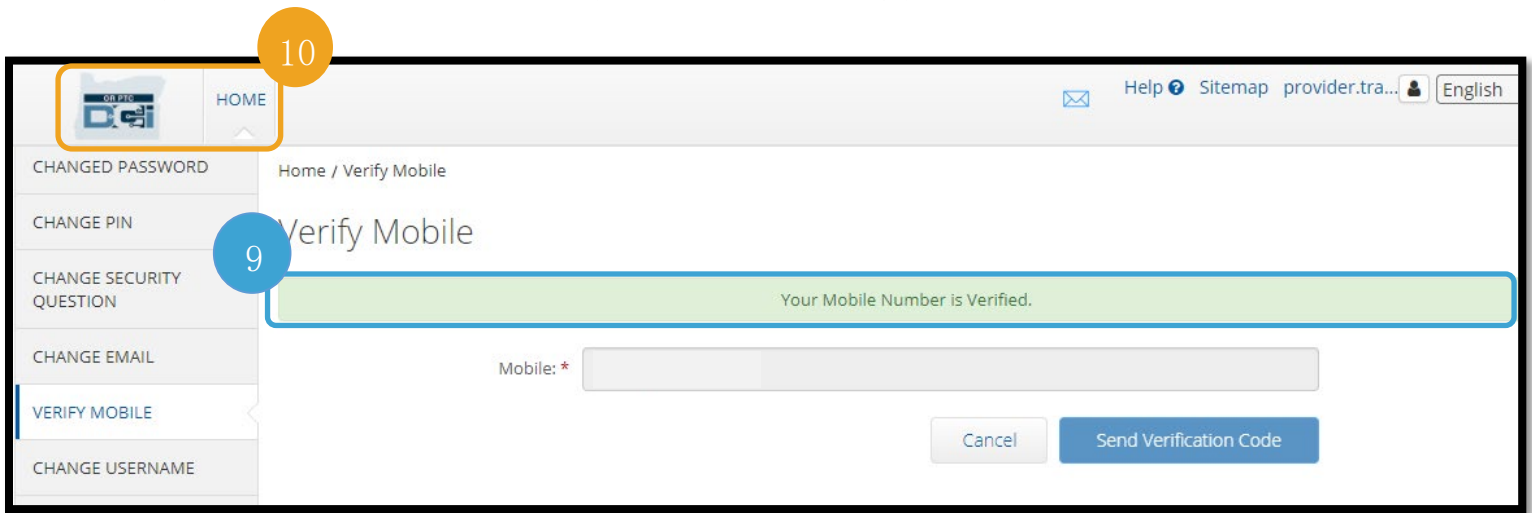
10

OR PTC DCI

HOME

Help Sitemap provider.tra... English

CHANGED PASSWORD

CHANGE PIN

CHANGE SECURITY QUESTION

CHANGE EMAIL

VERIFY MOBILE

CHANGE USERNAME

Home / Verify Mobile

9

Verify Mobile

Your Mobile Number is Verified.

Mobile: *

Cancel

Send Verification Code